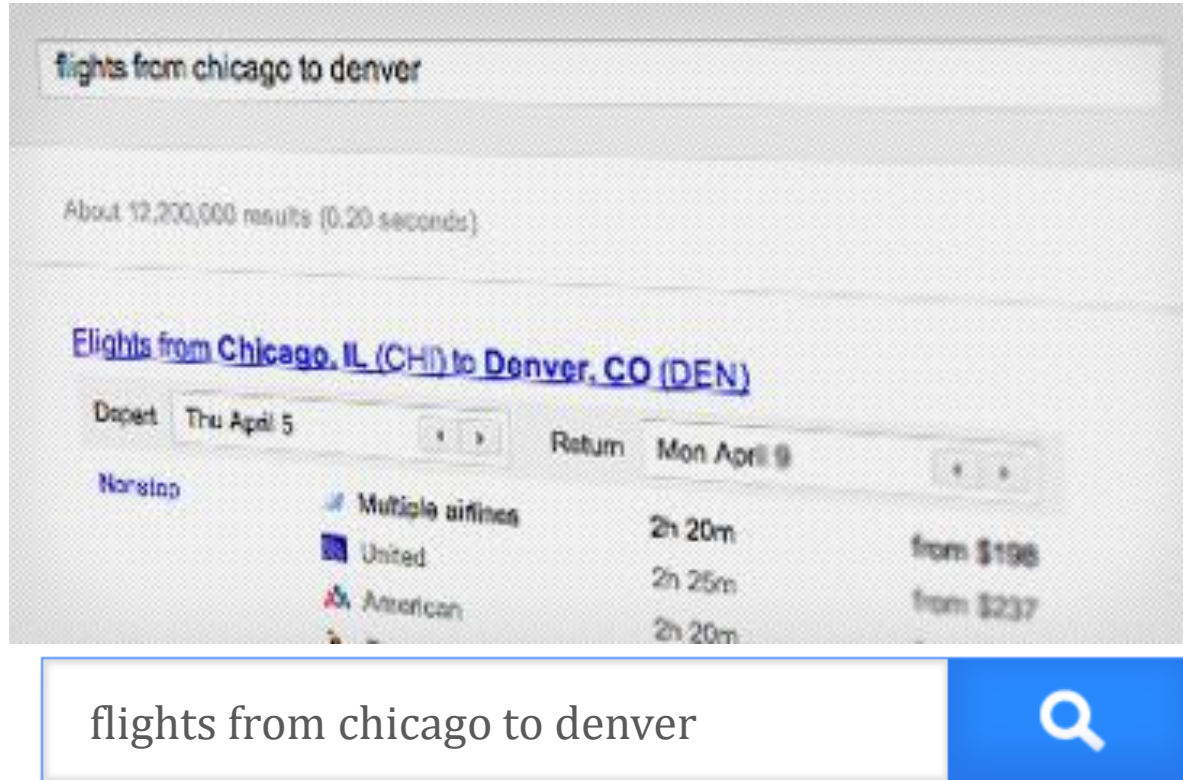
flights from chicago to denver

About 12,200,000 results (0.20 seconds)

Flights from Chicago, IL (CHI) to Denver, CO (DEN)

Depart Thu April 5

Return Mon April 9

Nonstop

Multiple airlines 2h 20m

United 2h 25m from $198

American 2h 20m from $237

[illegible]

flights from chicago to denver